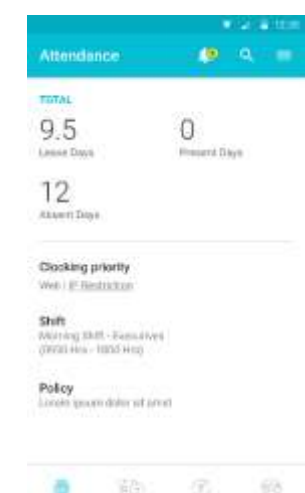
12:30

Attendance

TOTAL

9.5
Leave Days

0
Present Days

12
Absent Days

Clocking priority
Web / IP Restriction

Shift
Morning Shift - Executives
(0930 Hrs - 1800 Hrs)

Policy
Lorem ipsum dolor sit amet